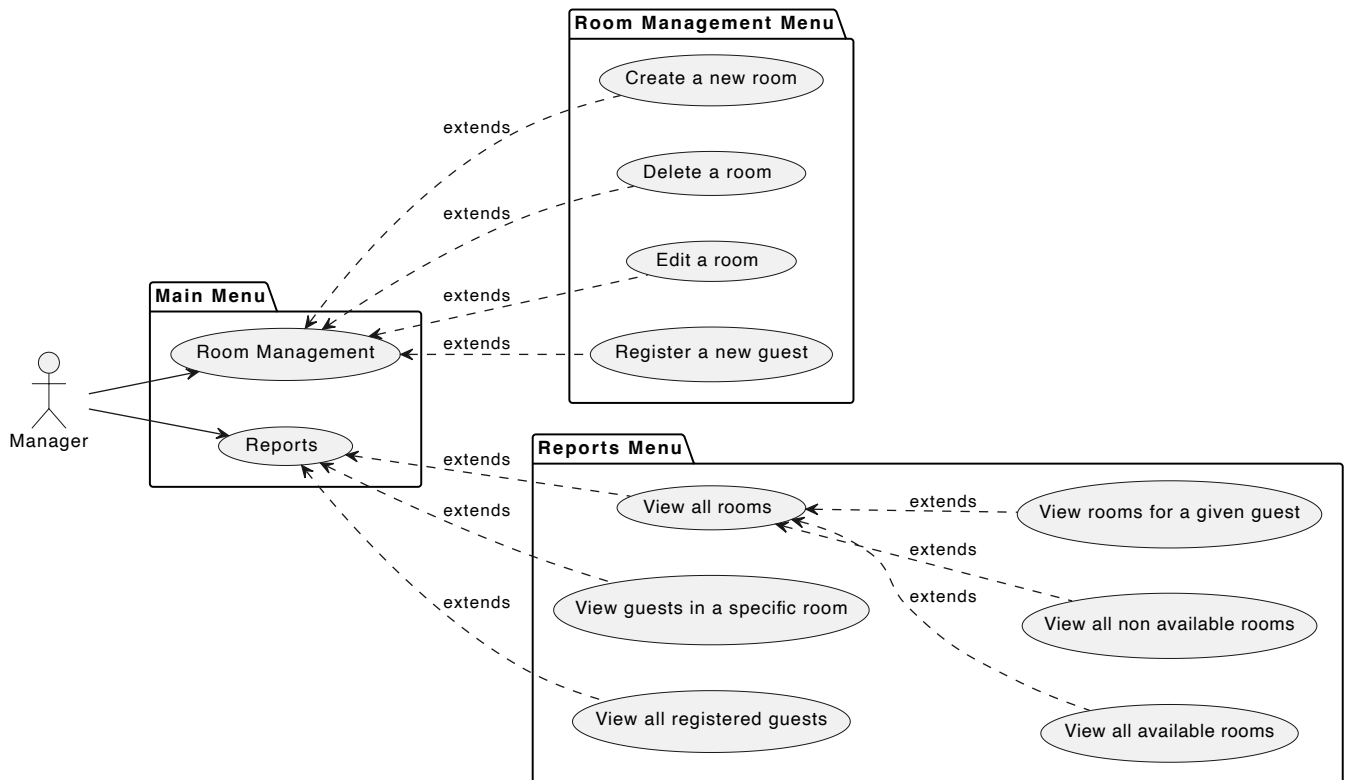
Room Management Menu

Create a new room

Delete a room

Edit a room

Register a new guest

extends

extends

extends

extends

Main Menu

Room Management

Reports

Manager

Reports Menu

extends

extends

extends

View all rooms

extends

View rooms for a given guest

extends

extends

View guests in a specific room

View all non available rooms

View all registered guests

View all available rooms